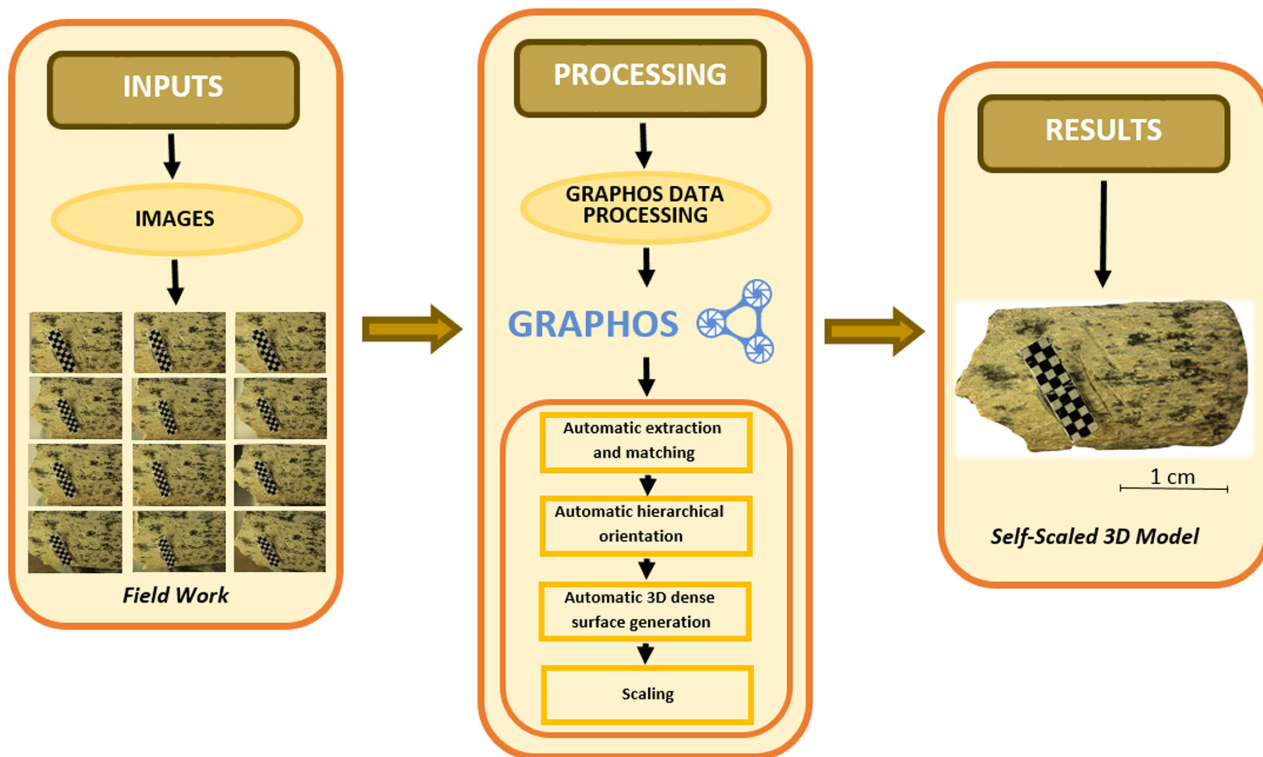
INPUTS

IMAGES

Field Work

PROCESSING

GRAPHOS DATA PROCESSING

GRAPHOS

Automatic extraction and matching

Automatic hierarchical orientation

Automatic 3D dense surface generation

Scaling

RESULTS

1 cm

Self-Scaled 3D Model